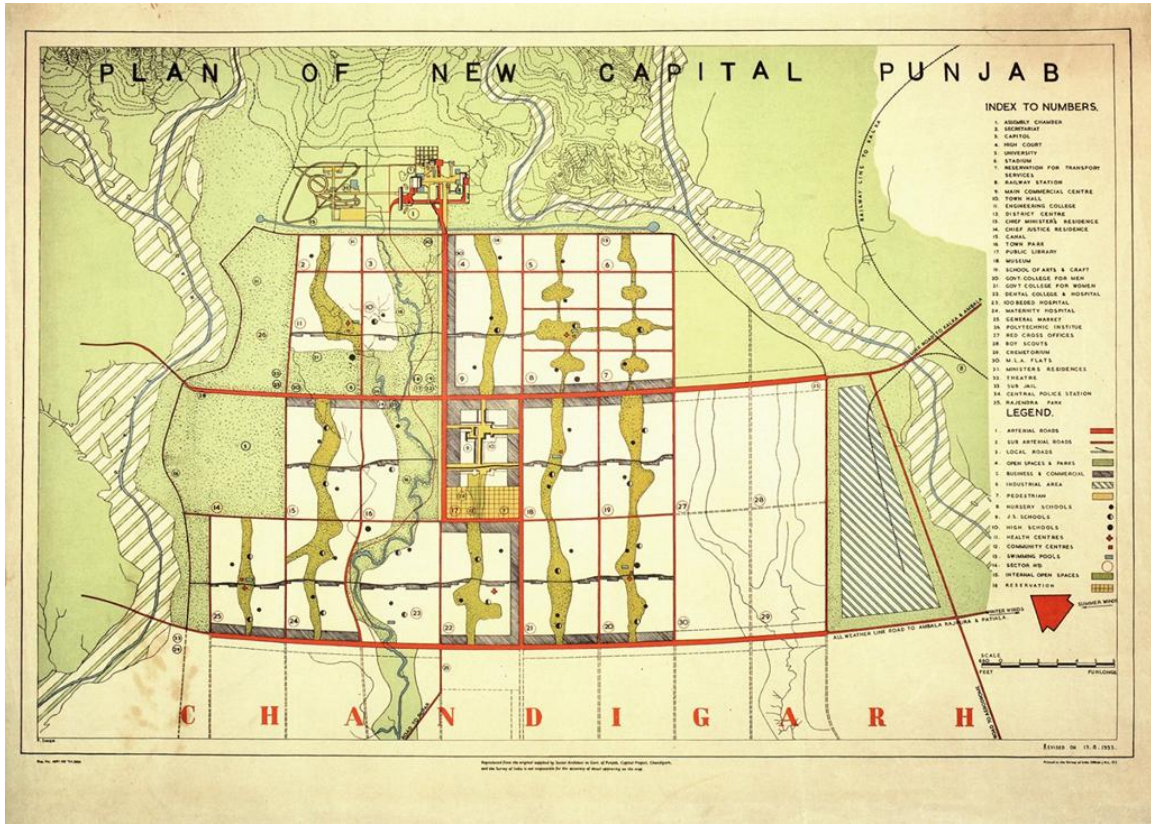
PLAN OF NEW CAPITAL PUNJAB

INDEX TO NUMBERS.

1. ASSEMBLY CHAMBER
2. SECRETARIAT
3. CAPITOL
4. HIGH COURT
5. UNIVERSITY
6. STADIUM
7. RESERVATION FOR TRANSPORT SERVICES
8. RAILWAY STATION
9. MAIN COMMERCIAL CENTRE
10. TOWN HALL
11. ENGINEERING COLLEGE
12. DISTRICT CENTRE
13. CHIEF MINISTER'S RESIDENCE
14. CHIEF JUSTICE RESIDENCE
15. CANAL
16. TOWN PARK
17. PUBLIC LIBRARY
18. MUSEUM
19. SCHOOL OF ARTS & CRAFT
20. GOVT COLLEGE FOR MEN
21. GOVT COLLEGE FOR WOMEN
22. DENTAL COLLEGE & HOSPITAL
23. 100 BEDED HOSPITAL
24. MATERNITY HOSPITAL
25. GENERAL MARKET
26. POLYTECHNIC INSTITUE
27. RED CROSS OFFICES
28. BOY SCOUTS
29. CREMETORIUM
30. M.L.A. FLATS
31. MINISTERS RESIDENCES
32. THEATRE
33. SUB JAIL
34. CENTRAL POLICE STATION
35. RAJENDRA PARK

LEGEND.

1. ARTERIAL ROADS
2. SUB ARTERIAL ROADS
3. LOCAL ROADS
4. OPEN SPACES & PARKS
5. BUSINESS & COMMERCIAL
6. INDUSTRIAL AREA
7. PEDESTRIAN
8. NURSERY SCHOOLS
9. J.S. SCHOOLS
10. HIGH SCHOOLS
11. HEALTH CENTRES
12. COMMUNITY CENTRES
13. SWIMMING POOLS
14. SECTOR NO.
15. INTERNAL OPEN SPACES
16. RESERVATION

RAILWAY LINE TO KALKA

LINK ROAD TO KALKA & AMBALA

WINTER WINDS

SUMMER WINDS

ALL WEATHER LINK ROAD TO AMBALA RAJPURA & PATIALA

ROAD TO KHARAR

SCALE

FEET

FURLONGS

CHANDIGARH

REVISED ON 15.8.1953.

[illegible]

Reproduced from the original supplied by Senior Architect to Govt. of Punjab, Capital Project, Chandigarh, and the Survey of India is not responsible for the accuracy of detail appearing on the map.

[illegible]